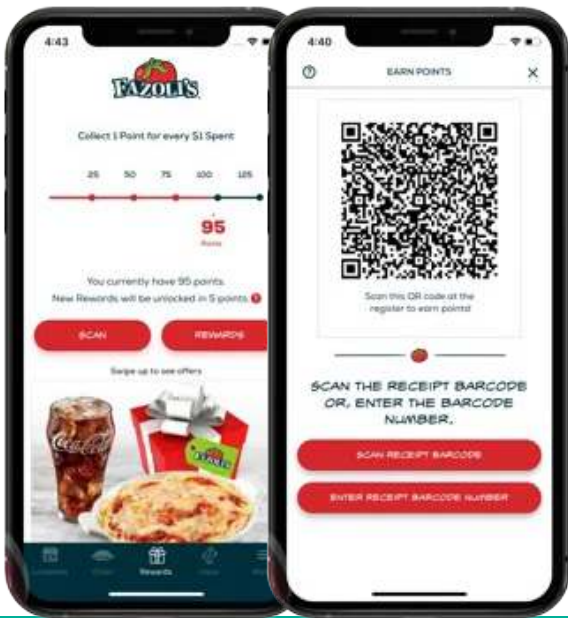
4:43

FAZOLI'S

Collect 1 Point for every $1 Spent

25 50 75 100 125

95
Points

You currently have 95 points.
New Rewards will be unlocked in 5 points

SCAN

REWARDS

Swipe up to see offers

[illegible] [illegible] Rewards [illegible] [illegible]

4:40

EARN POINTS

Scan this QR code at the register to earn points!

SCAN THE RECEIPT BARCODE OR, ENTER THE BARCODE NUMBER.

SCAN RECEIPT BARCODE

ENTER RECEIPT BARCODE NUMBER